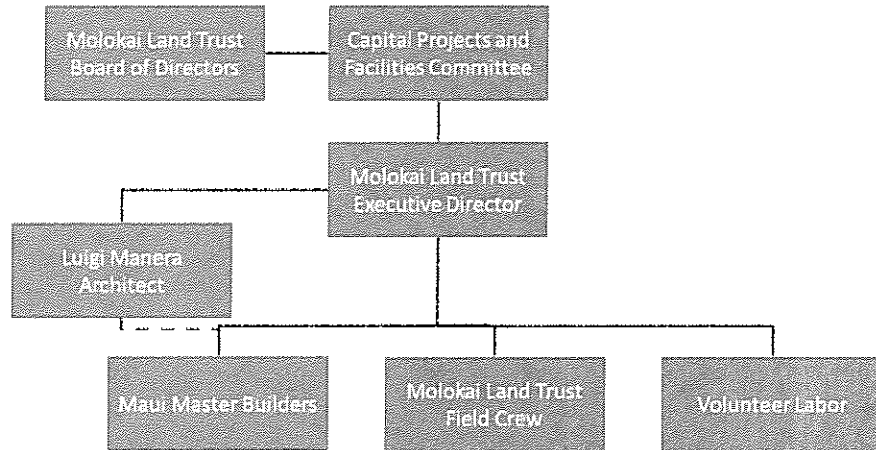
Molokai Land Trust Board of Directors

Capital Projects and Facilities Committee

Molokai Land Trust Executive Director

Luigi Manera Architect

Maui Master Builders

Molokai Land Trust Field Crew

Volunteer Labor